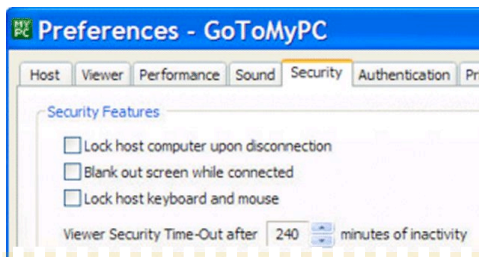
MY PC Preferences - GoToMyPC

Host | Viewer | Performance | Sound | Security | Authentication | Pr

Security Features

Lock host computer upon disconnection

Blank out screen while connected

Lock host keyboard and mouse

Viewer Security Time-Out after 240 minutes of inactivity